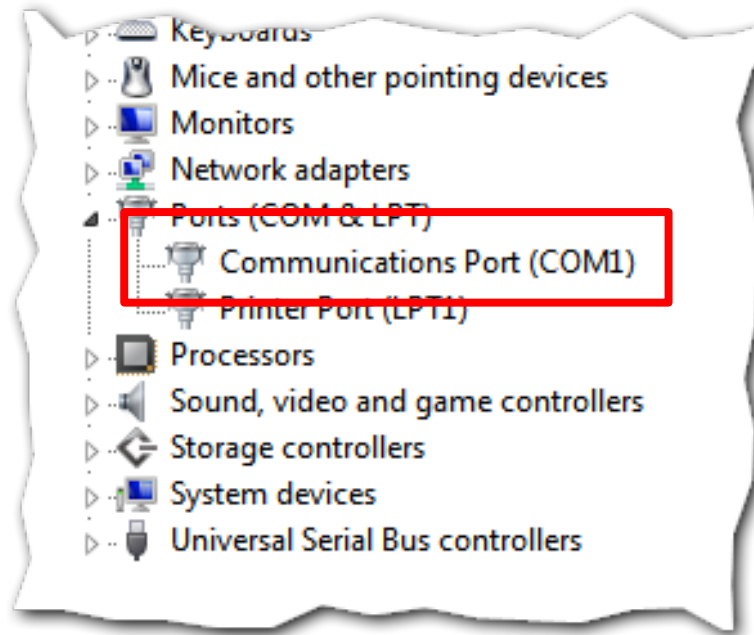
Keyboards
Mice and other pointing devices
Monitors
Network adapters
Ports (COM & LPT)
Communications Port (COM1)
Printer Port (LPT1)
Processors
Sound, video and game controllers
Storage controllers
System devices
Universal Serial Bus controllers